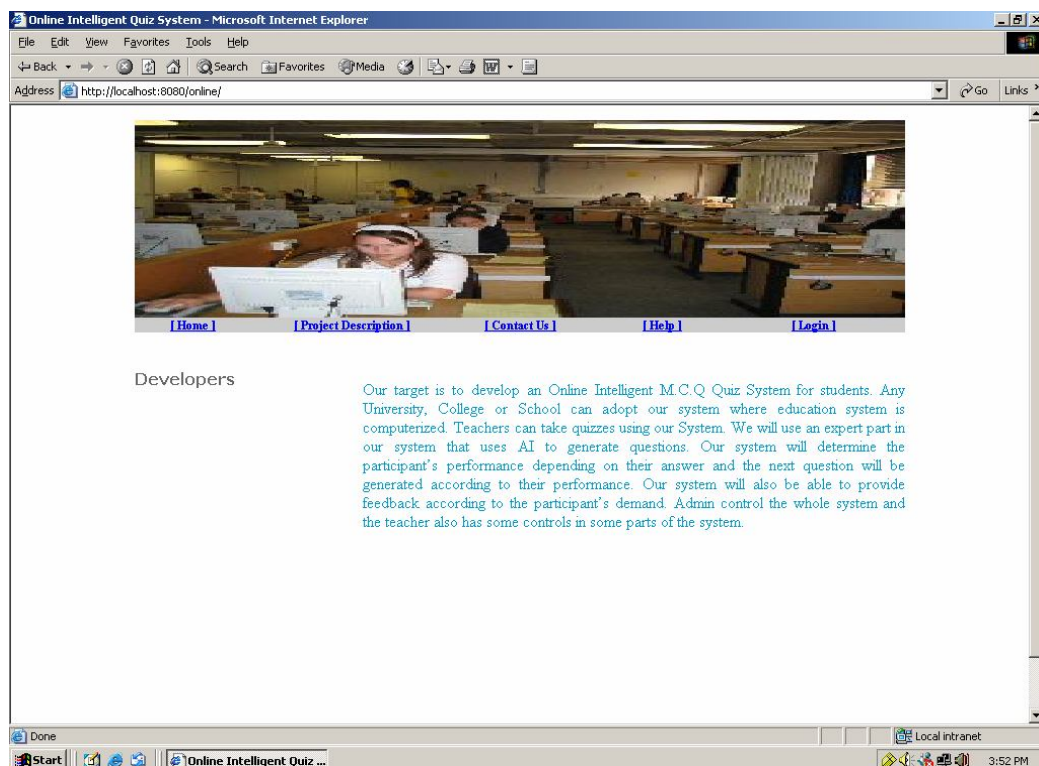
Online Intelligent Quiz System - Microsoft Internet Explorer

File Edit View Favorites Tools Help

Back Search Favorites Media

Address http://localhost:8080/online/

Go Links

[Home] [Project Description] [Contact Us] [Help] [Login]

Developers

Our target is to develop an Online Intelligent M.C.Q Quiz System for students. Any University, College or School can adopt our system where education system is computerized. Teachers can take quizzes using our System. We will use an expert part in our system that uses AI to generate questions. Our system will determine the participant's performance depending on their answer and the next question will be generated according to their performance. Our system will also be able to provide feedback according to the participant's demand. Admin control the whole system and the teacher also has some controls in some parts of the system.

Done

Local intranet

Start

Online Intelligent Quiz ...

3:52 PM